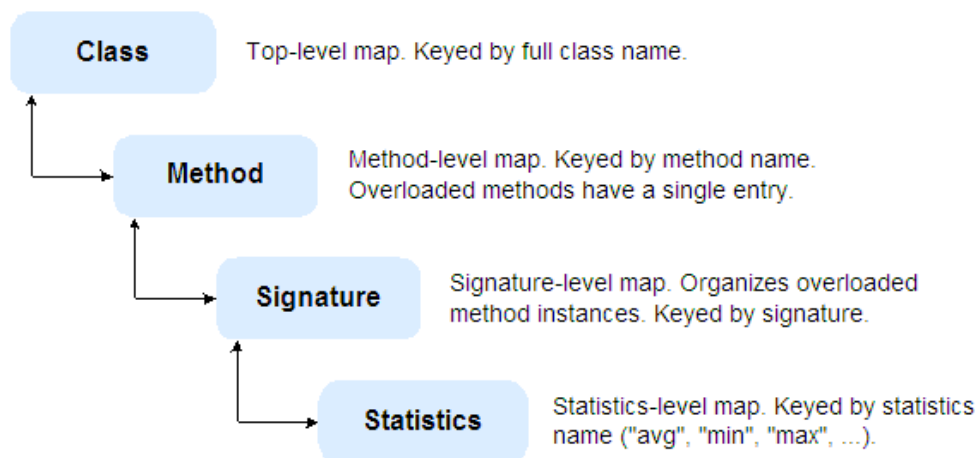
Class

Top-level map. Keyed by full class name.

Method

Method-level map. Keyed by method name. Overloaded methods have a single entry.

Signature

Signature-level map. Organizes overloaded method instances. Keyed by signature.

Statistics

Statistics-level map. Keyed by statistics name ("avg", "min", "max", ...).